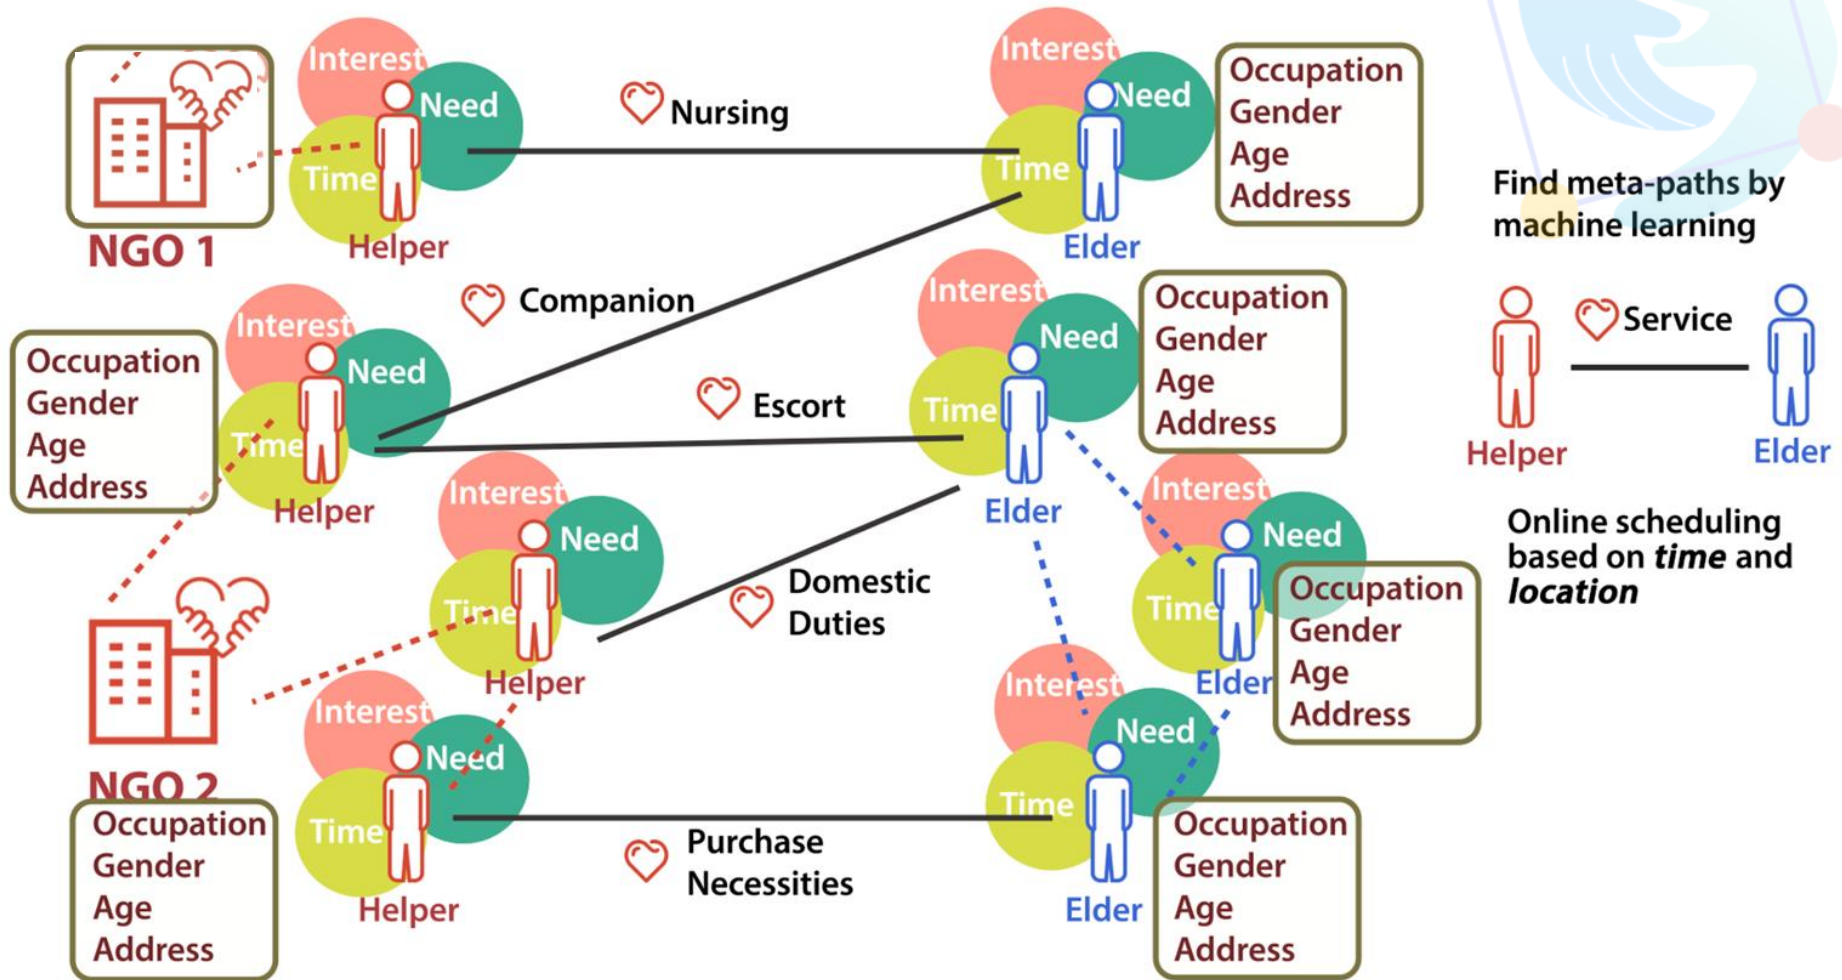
NGO 1

Interest
Need
Time
Helper

Nursing

Interest
Need
Time
Elder

Occupation
Gender
Age
Address

Find meta-paths by machine learning

Companion

Occupation
Gender
Age
Address

Interest
Need
Time
Helper

Escort

Interest
Need
Time
Elder

Occupation
Gender
Age
Address

Helper
Service
Elder

Interest
Need
Time
Helper

Domestic Duties

Interest
Need
Time
Elder

Occupation
Gender
Age
Address

Online scheduling based on *time* and *location*

NGO 2

Occupation
Gender
Age
Address

Interest
Need
Time
Helper

Purchase Necessities

Interest
Need
Time
Elder

Occupation
Gender
Age
Address